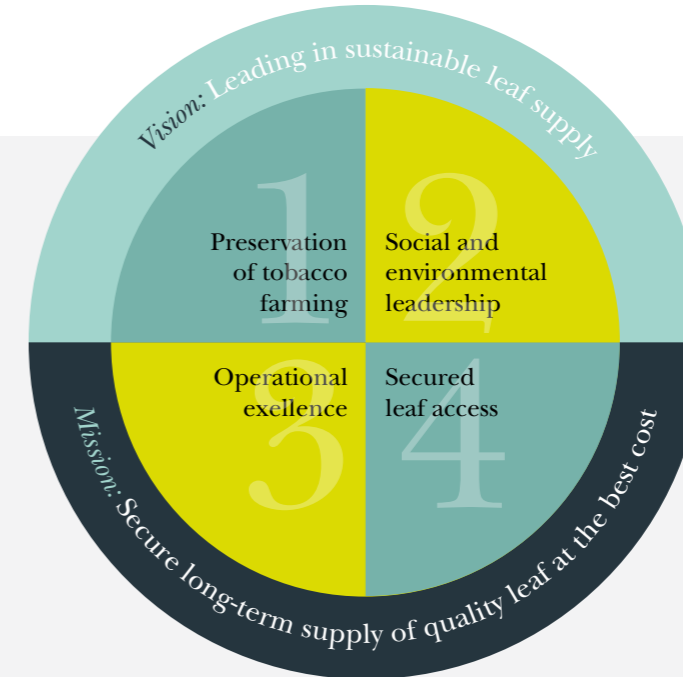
Vision: Leading in sustainable leaf supply

1
Preservation of tobacco farming

2
Social and environmental leadership

3
Operational exellence

4
Secured leaf access

Mission: Secure long-term supply of quality leaf at the best cost